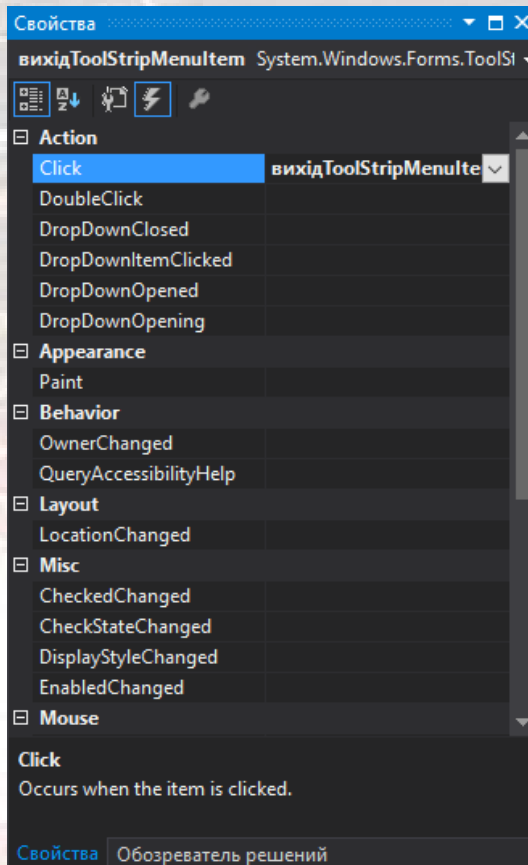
Свойства

вихідToolStripMenuItem System.Windows.Forms.ToolSt

| | |
|---|---|
| ⊟ Action | |
| Click | вихідToolStripMenuIte |
| DoubleClick | |
| DropDownClosed | |
| DropDownItemClicked | |
| DropDownOpened | |
| DropDownOpening | |
| ⊟ Appearance | |
| Paint | |
| ⊟ Behavior | |
| OwnerChanged | |
| QueryAccessibilityHelp | |
| ⊟ Layout | |
| LocationChanged | |
| ⊟ Misc | |
| CheckedChanged | |
| CheckStateChanged | |
| DisplayStyleChanged | |
| EnabledChanged | |
| ⊟ Mouse | |

Click
Occurs when the item is clicked.

Свойства Обозреватель решений